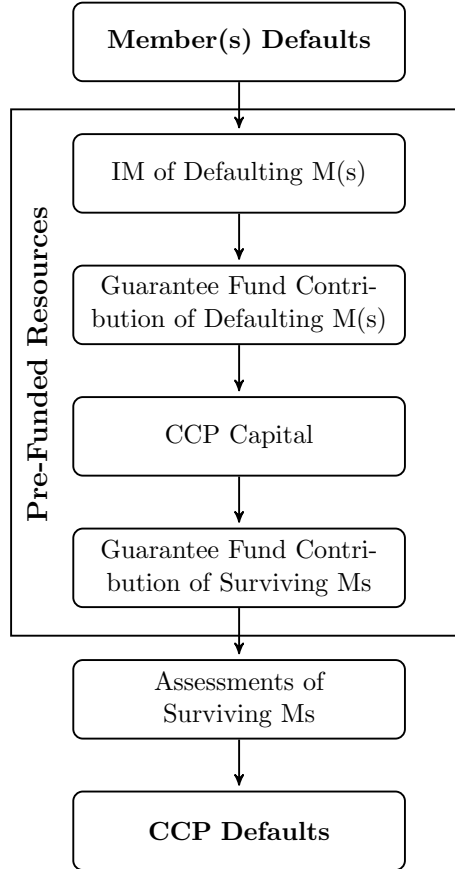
Member(s) Defaults

Pre-Funded Resources

IM of Defaulting M(s)

Guarantee Fund Contribution of Defaulting M(s)

CCP Capital

Guarantee Fund Contribution of Surviving Ms

Assessments of Surviving Ms

CCP Defaults